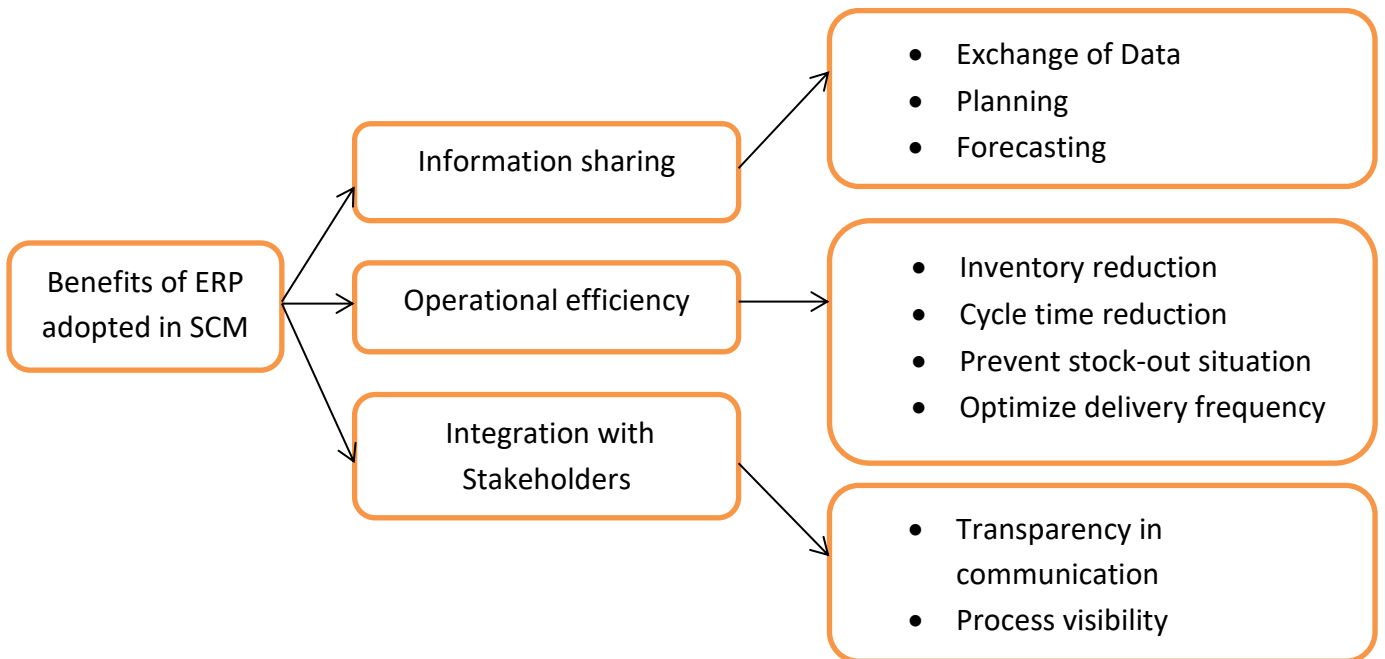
Benefits of ERP adopted in SCM

Information sharing

- Exchange of Data
- Planning
- Forecasting

Operational efficiency

- Inventory reduction
- Cycle time reduction
- Prevent stock-out situation
- Optimize delivery frequency

Integration with Stakeholders

- Transparency in communication
- Process visibility